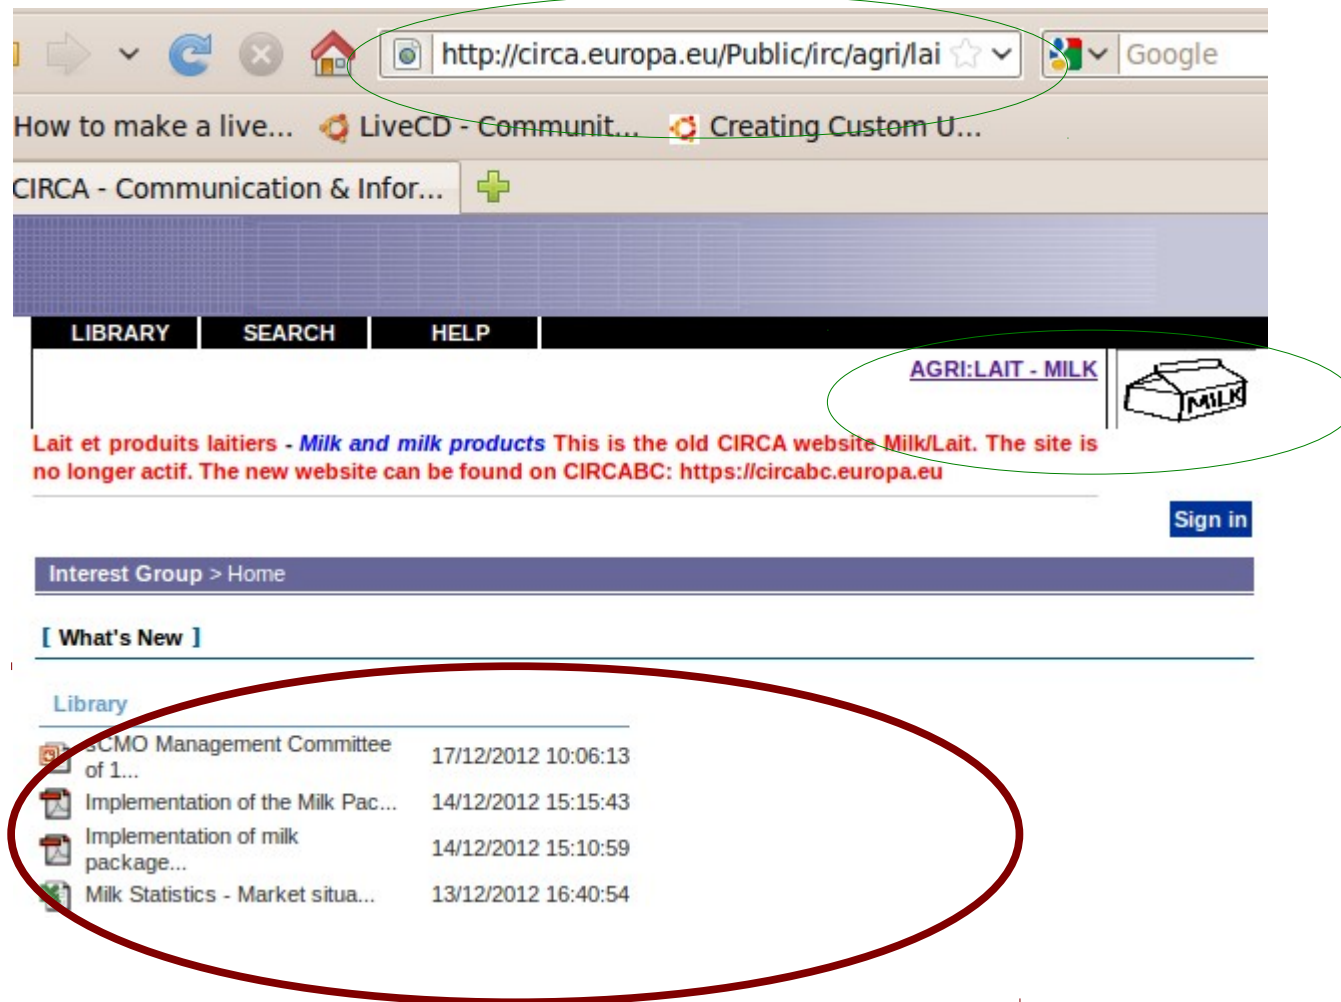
http://circa.europa.eu/Public/irc/agri/lai

Google

How to make a live... LiveCD - Communit... Creating Custom U...

CIRCA - Communication & Infor...

LIBRARY SEARCH HELP

AGRI:LAIT - MILK

MILK

Lait et produits laitiers - Milk and milk products This is the old CIRCA website Milk/Lait. The site is no longer actif. The new website can be found on CIRCABC: https://circabc.europa.eu

Sign in

Interest Group > Home

[ What's New ]

Library

| | |
|---|---|
| sCMO Management Committee of 1... | 17/12/2012 10:06:13 |
| Implementation of the Milk Pac... | 14/12/2012 15:15:43 |
| Implementation of milk package... | 14/12/2012 15:10:59 |
| Milk Statistics - Market situa... | 13/12/2012 16:40:54 |